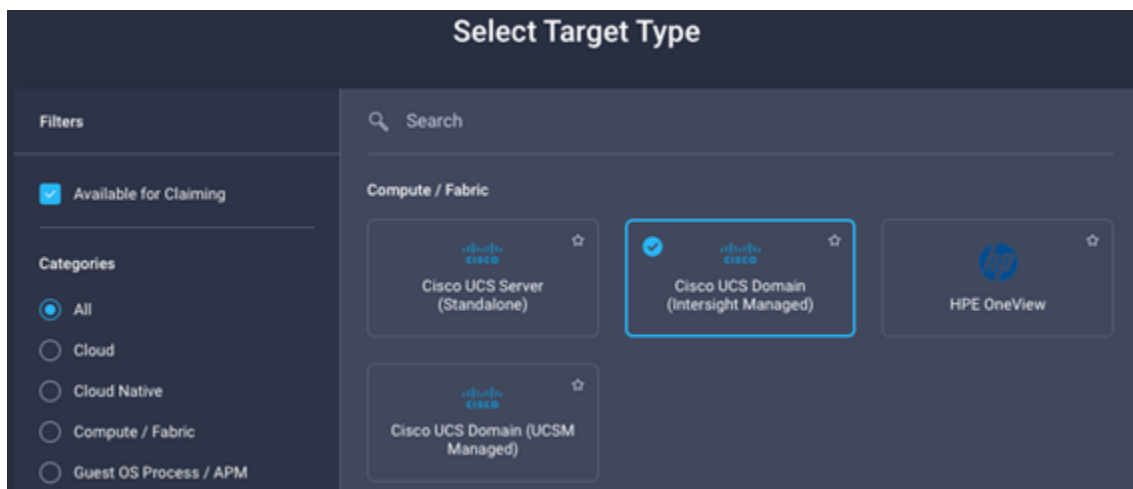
Select Target Type

Filters

Available for Claiming

Categories

All

Cloud

Cloud Native

Compute / Fabric

Guest OS Process / APM

Search

Compute / Fabric

cisco
Cisco UCS Server (Standalone)

cisco
Cisco UCS Domain (Intersight Managed)

hp
HPE OneView

cisco
Cisco UCS Domain (UCSM Managed)